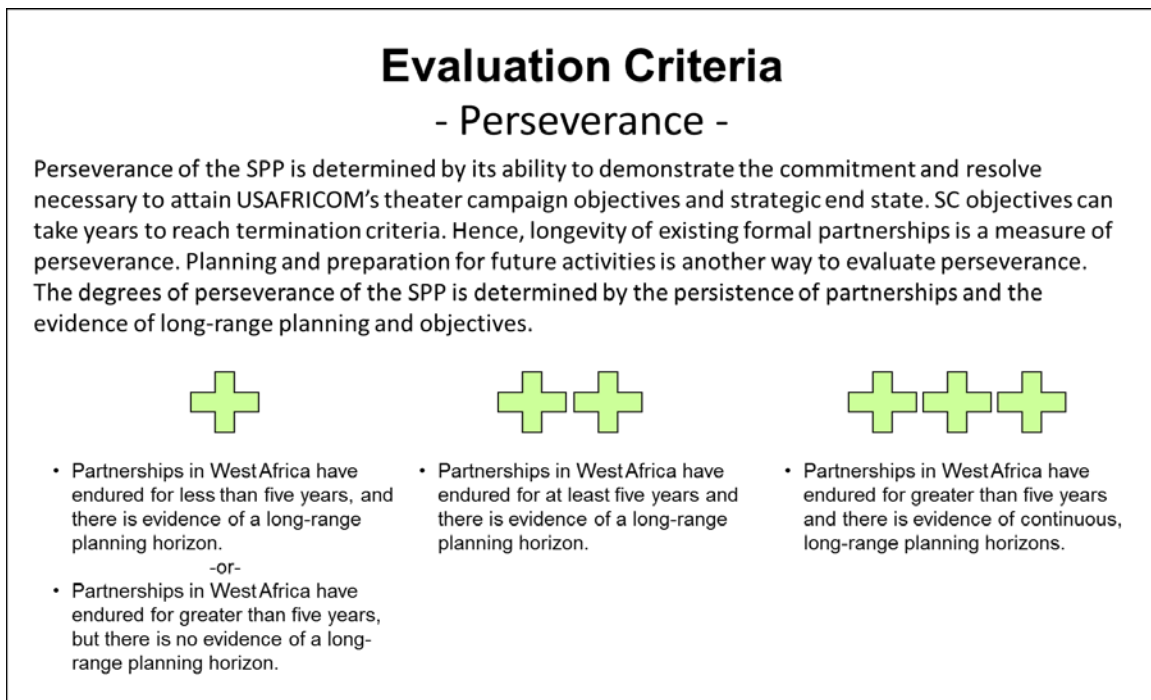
# Evaluation Criteria
- Perseverance -

Perseverance of the SPP is determined by its ability to demonstrate the commitment and resolve necessary to attain USAFRICOM's theater campaign objectives and strategic end state. SC objectives can take years to reach termination criteria. Hence, longevity of existing formal partnerships is a measure of perseverance. Planning and preparation for future activities is another way to evaluate perseverance. The degrees of perseverance of the SPP is determined by the persistence of partnerships and the evidence of long-range planning and objectives.

- Partnerships in West Africa have endured for less than five years, and there is evidence of a long-range planning horizon.
-or-
- Partnerships in West Africa have endured for greater than five years, but there is no evidence of a long-range planning horizon.

- Partnerships in West Africa have endured for at least five years and there is evidence of a long-range planning horizon.

- Partnerships in West Africa have endured for greater than five years and there is evidence of continuous, long-range planning horizons.